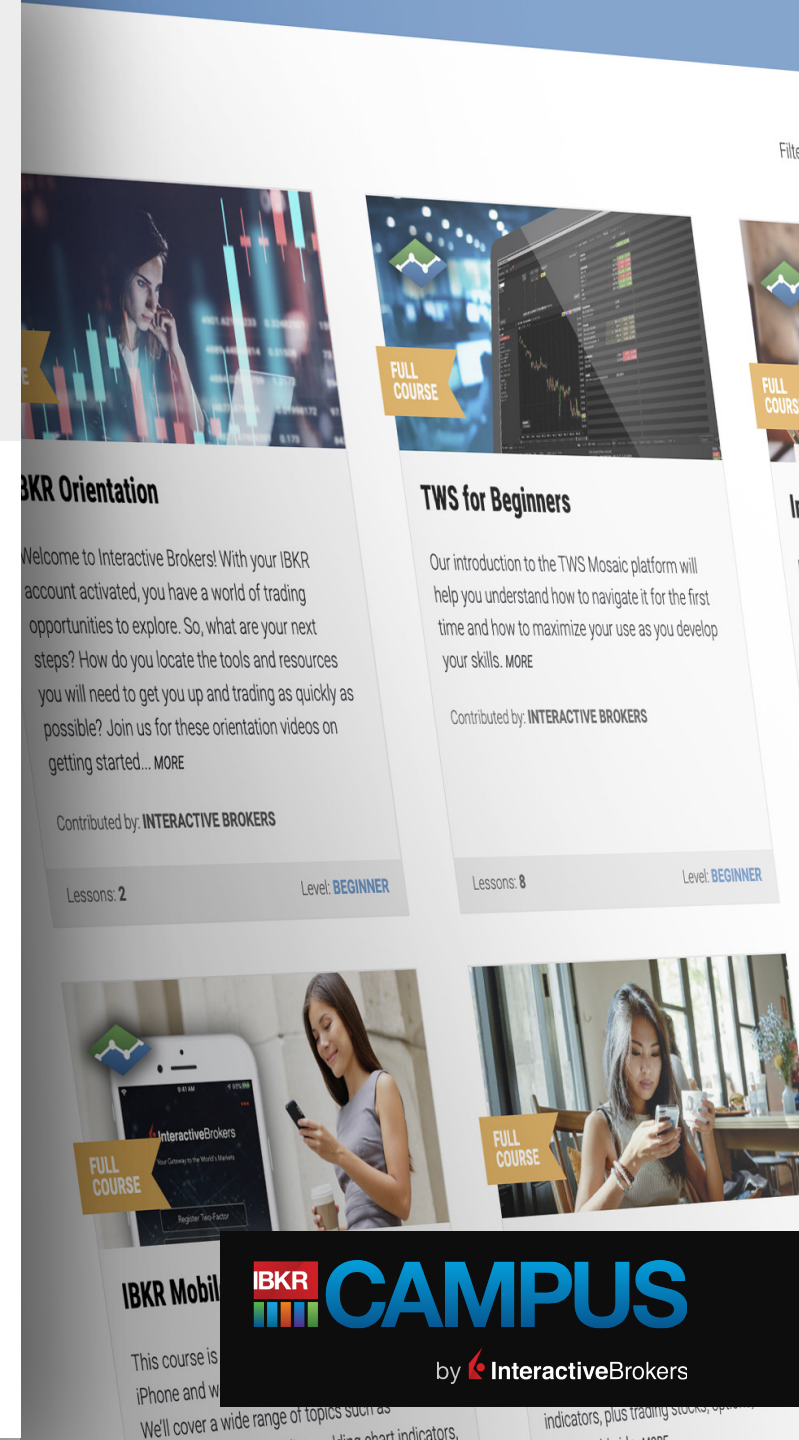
Filte

E

FULL COURSE

FULL COURS

IBKR Orientation

Welcome to Interactive Brokers! With your IBKR account activated, you have a world of trading opportunities to explore. So, what are your next steps? How do you locate the tools and resources you will need to get you up and trading as quickly as possible? Join us for these orientation videos on getting started... MORE

Contributed by: INTERACTIVE BROKERS

Lessons: 2

Level: BEGINNER

TWS for Beginners

Our introduction to the TWS Mosaic platform will help you understand how to navigate it for the first time and how to maximize your use as you develop your skills. MORE

Contributed by: INTERACTIVE BROKERS

Lessons: 8

Level: BEGINNER

I

FULL COURSE

InteractiveBrokers

Your Gateway to the World's Markets

Register Two-Factor

FULL COURSE

IBKR Mobil

This course is

iPhone and w

We'll cover a wide range of topics such as

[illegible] chart indicators,

indicators, plus trading stocks, options,

IBKR CAMPUS

by InteractiveBrokers